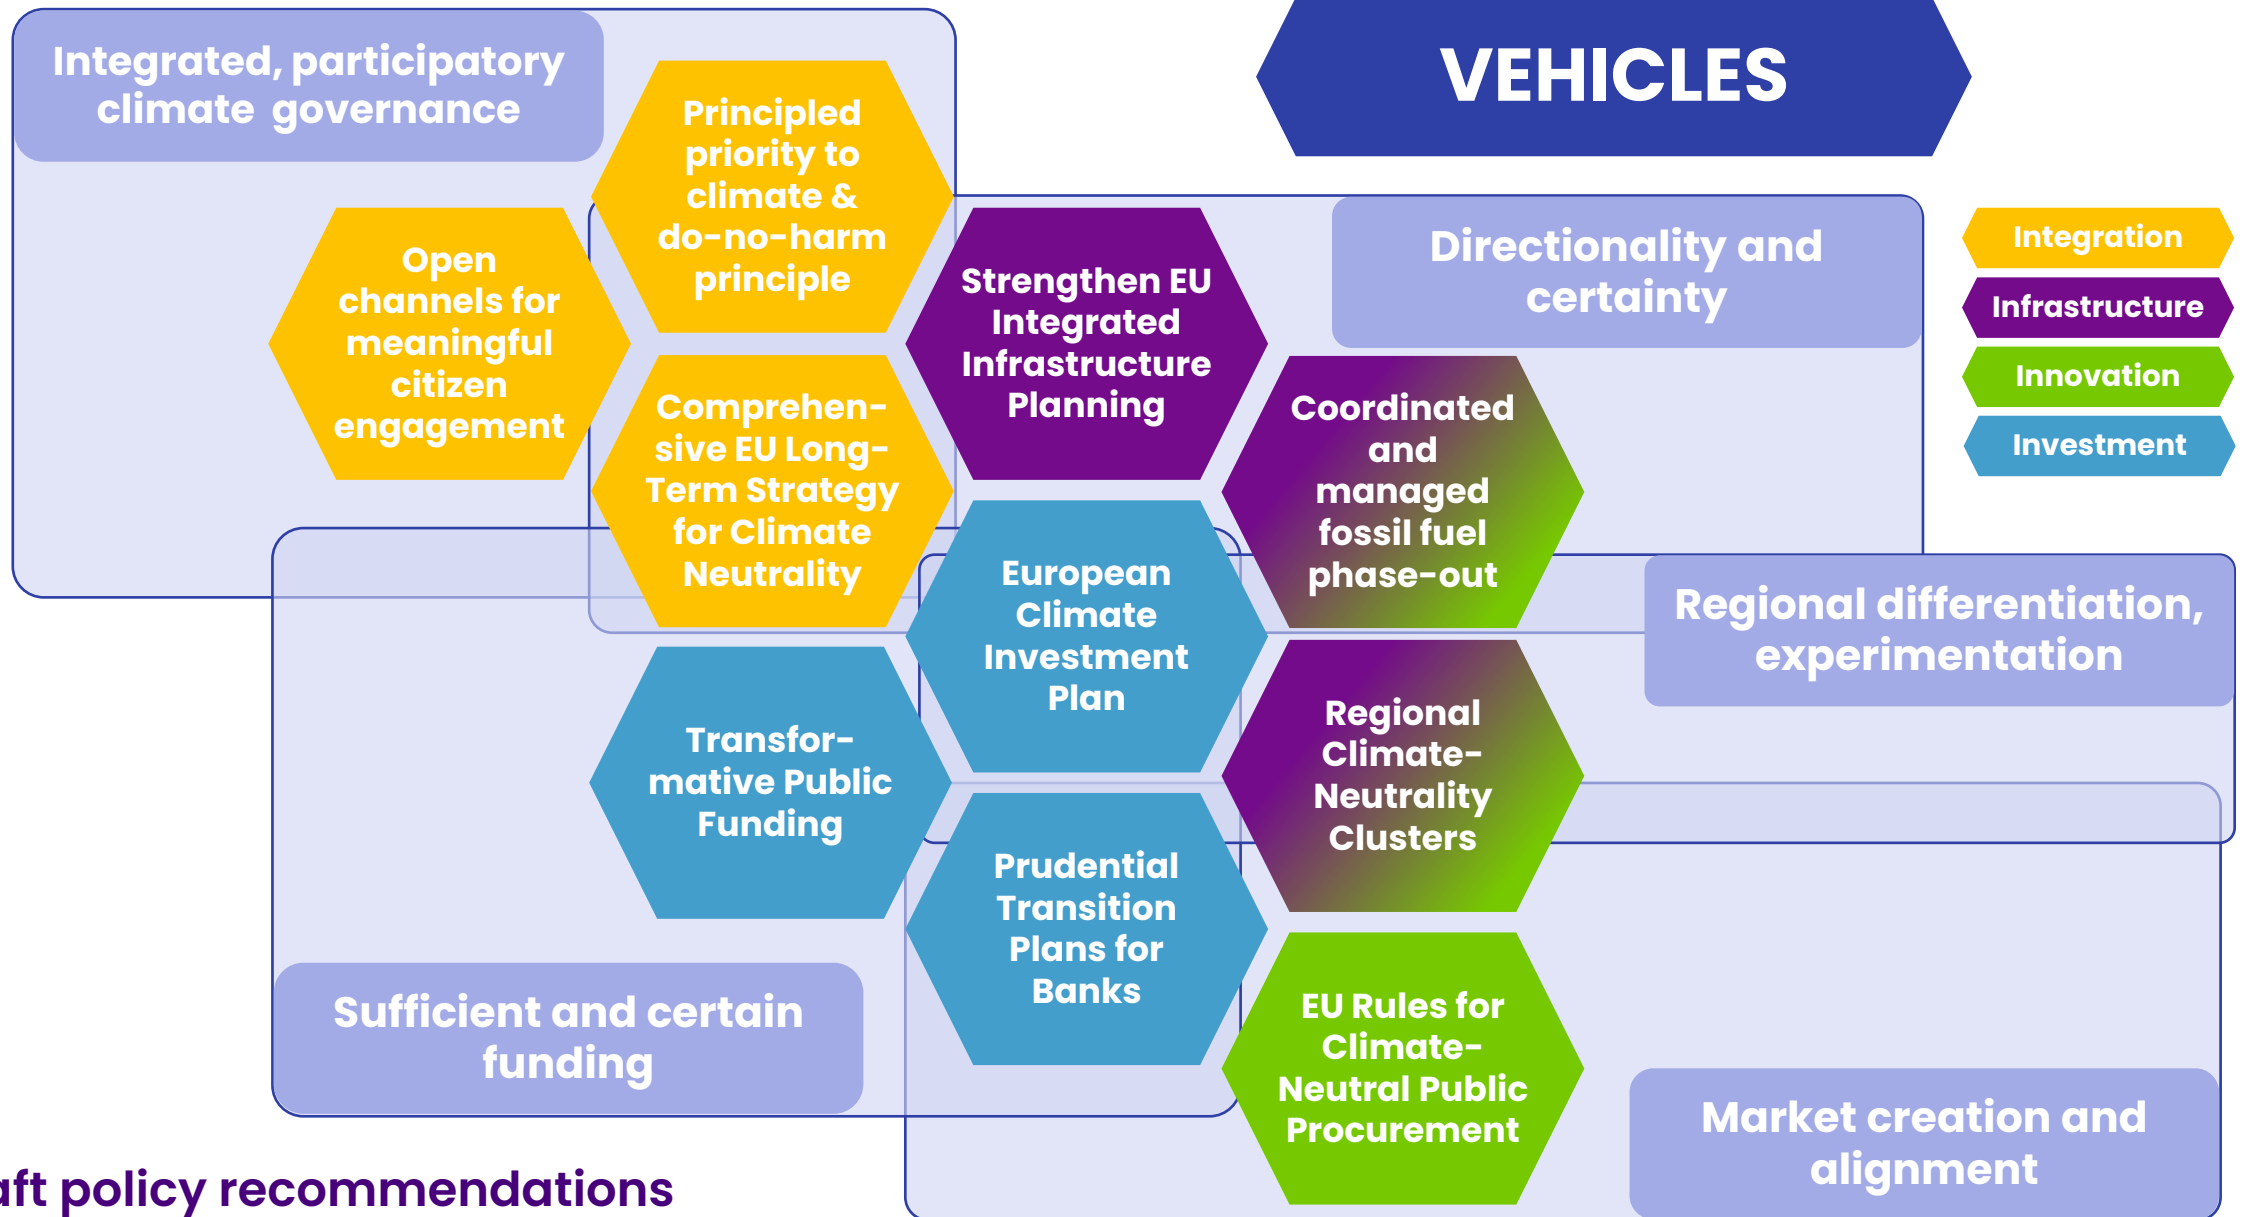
Integrated, participatory climate governance

VEHICLES

Principled priority to climate & do-no-harm principle

Open channels for meaningful citizen engagement

Strengthen EU Integrated Infrastructure Planning

Directionality and certainty

Integration

Infrastructure

Innovation

Investment

Comprehensive EU Long-Term Strategy for Climate Neutrality

Coordinated and managed fossil fuel phase-out

European Climate Investment Plan

Regional differentiation, experimentation

Transformative Public Funding

Regional Climate-Neutrality Clusters

Prudential Transition Plans for Banks

Sufficient and certain funding

EU Rules for Climate-Neutral Public Procurement

Market creation and alignment

aft policy recommendations